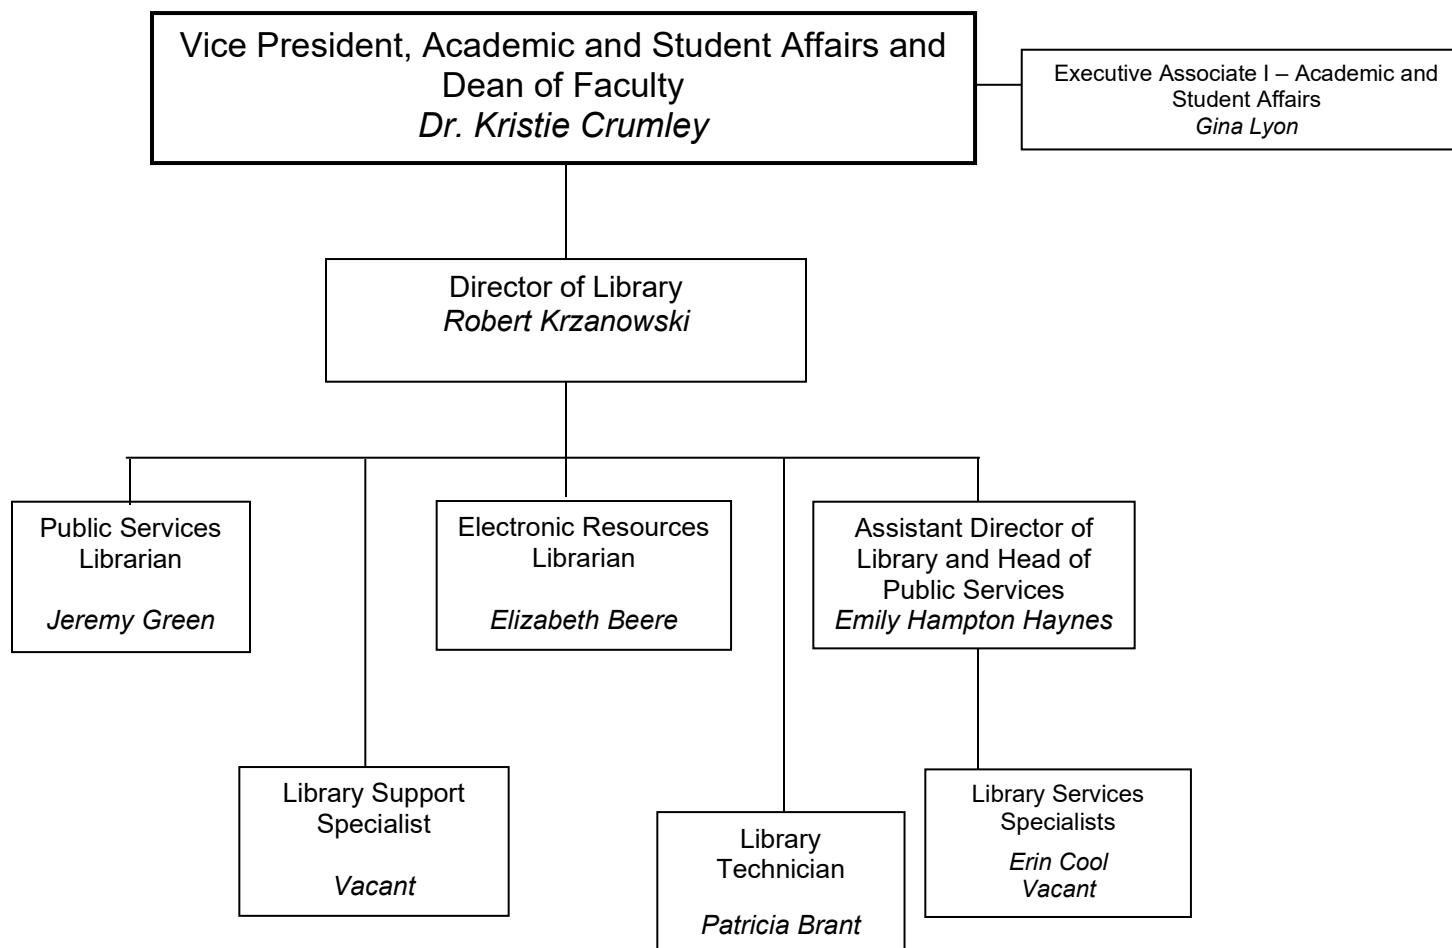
Vice President, Academic and Student Affairs and Dean of Faculty
Dr. Kristie Crumley

Executive Associate I – Academic and Student Affairs
Gina Lyon

Director of Library
Robert Krzanowski

Public Services Librarian

Jeremy Green

Electronic Resources Librarian

Elizabeth Beere

Assistant Director of Library and Head of Public Services
Emily Hampton Haynes

Library Support Specialist

Vacant

Library Technician

Patricia Brant

Library Services Specialists

Erin Cool
Vacant